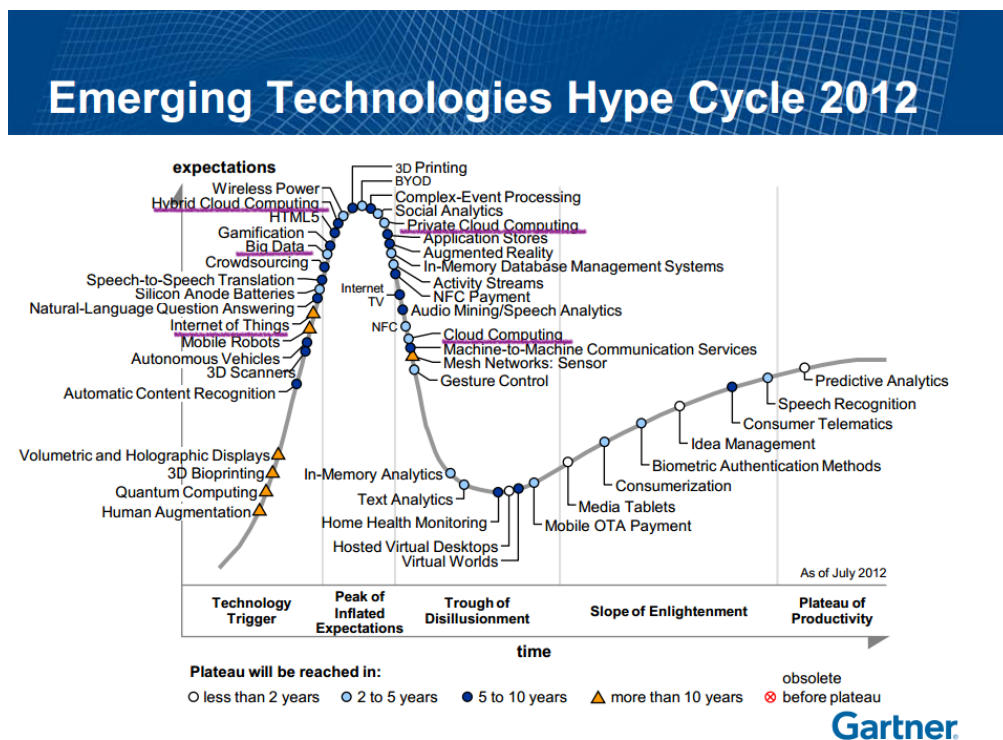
Emerging Technologies Hype Cycle 2012

expectations

Wireless Power
Hybrid Cloud Computing
HTML5
Gamification
Big Data
Crowdsourcing
Speech-to-Speech Translation
Silicon Anode Batteries
Natural-Language Question Answering
Internet of Things
Mobile Robots
Autonomous Vehicles
3D Scanners
Automatic Content Recognition

Volumetric and Holographic Displays
3D Bioprinting
Quantum Computing
Human Augmentation

3D Printing
BYOD
Complex-Event Processing
Social Analytics
Private Cloud Computing
Application Stores
Augmented Reality
In-Memory Database Management Systems
Activity Streams
Internet TV
NFC Payment
Audio Mining/Speech Analytics
NFC
Cloud Computing
Machine-to-Machine Communication Services
Mesh Networks: Sensor
Gesture Control

In-Memory Analytics
Text Analytics
Home Health Monitoring
Hosted Virtual Desktops
Virtual Worlds
Mobile OTA Payment
Media Tablets
Consumerization
Biometric Authentication Methods
Idea Management
Consumer Telematics
Speech Recognition
Predictive Analytics

As of July 2012

| Technology Trigger | Peak of Inflated Expectations | Trough of Disillusionment | Slope of Enlightenment | Plateau of Productivity |
|---|---|---|---|---|

time

Plateau will be reached in:
less than 2 years
2 to 5 years
5 to 10 years
more than 10 years
obsolete before plateau

Gartner.